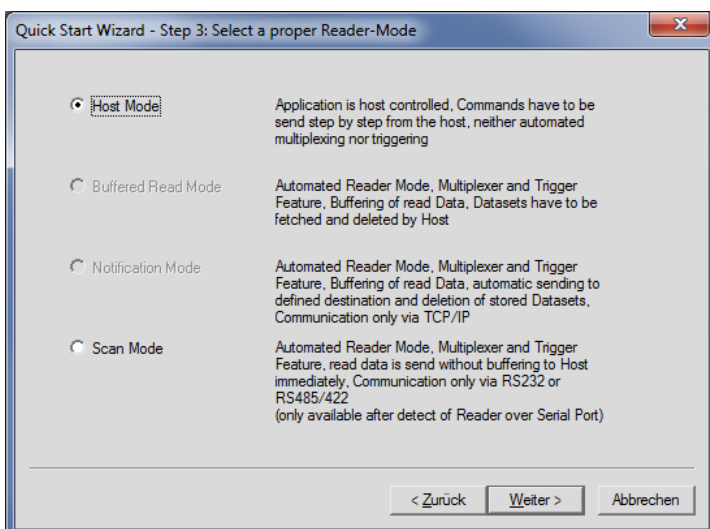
Quick Start Wizard - Step 3: Select a proper Reader-Mode

Host Mode

Application is host controlled, Commands have to be send step by step from the host, neither automated multiplexing nor triggering

Buffered Read Mode

Automated Reader Mode, Multiplexer and Trigger Feature, Buffering of read Data, Datasets have to be fetched and deleted by Host

Notification Mode

Automated Reader Mode, Multiplexer and Trigger Feature, Buffering of read Data, automatic sending to defined destination and deletion of stored Datasets, Communication only via TCP/IP

Scan Mode

Automated Reader Mode, Multiplexer and Trigger Feature, read data is send without buffering to Host immediately, Communication only via RS232 or RS485/422
(only available after detect of Reader over Serial Port)

< Zurück
Weiter >
Abbrechen